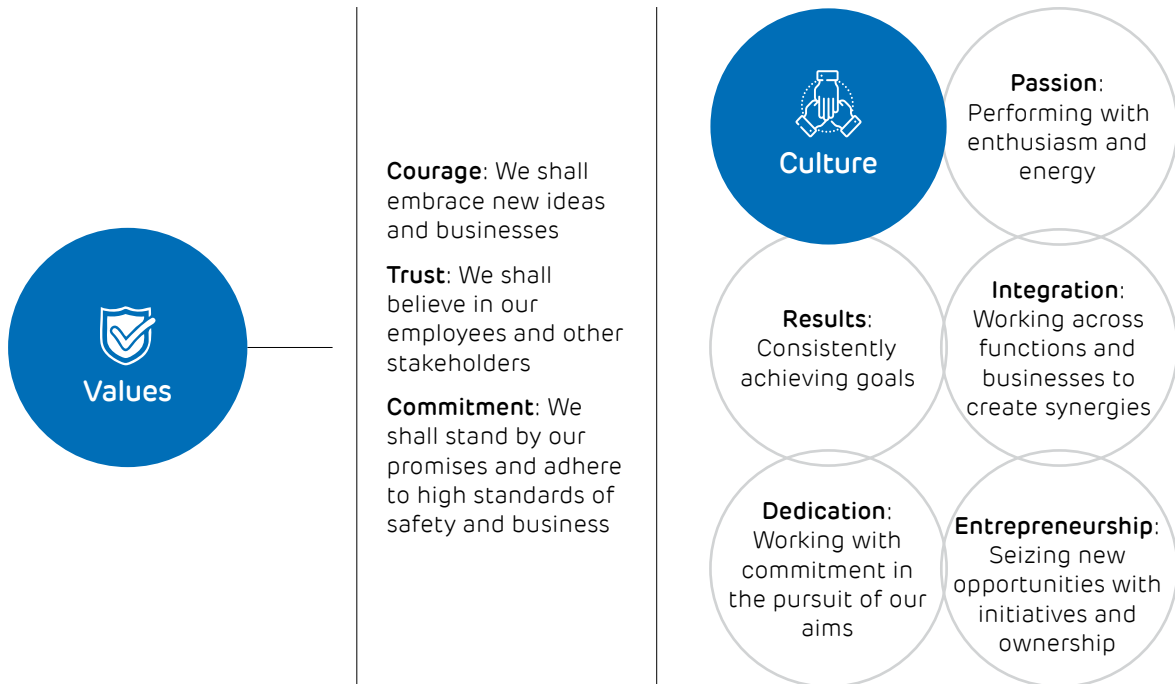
Values

Courage: We shall embrace new ideas and businesses

Trust: We shall believe in our employees and other stakeholders

Commitment: We shall stand by our promises and adhere to high standards of safety and business

Culture

Passion: Performing with enthusiasm and energy

Results: Consistently achieving goals

Integration: Working across functions and businesses to create synergies

Dedication: Working with commitment in the pursuit of our aims

Entrepreneurship: Seizing new opportunities with initiatives and ownership